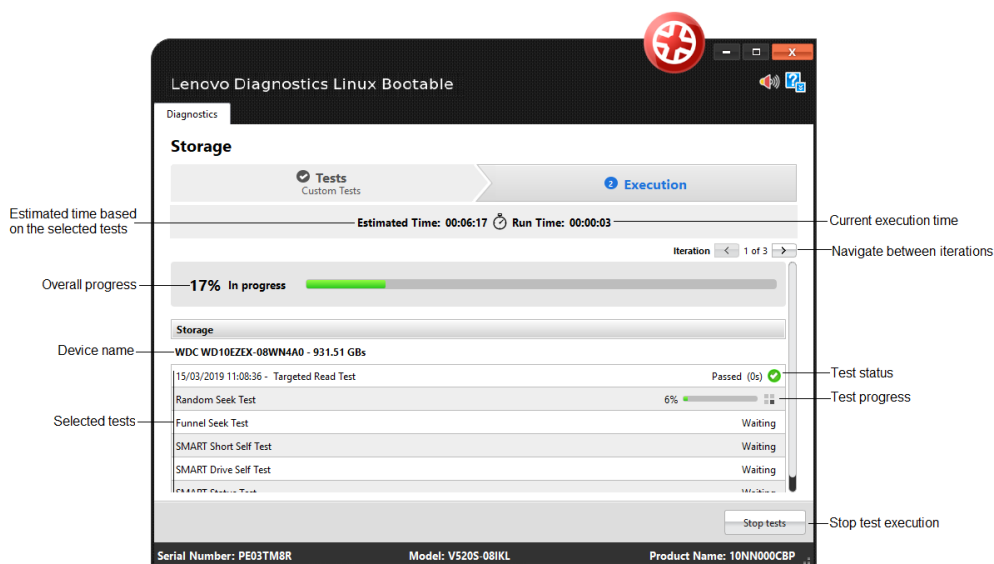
Lenovo Diagnostics Linux Bootable

Diagnostics

Storage

Tests
Custom Tests

2 Execution

Estimated time based on the selected tests

Estimated Time: 00:06:17 Run Time: 00:00:03

Current execution time

Iteration 1 of 3

Navigate between iterations

Overall progress

17% In progress

Storage

Device name

WDC WD10EZEX-08WN4A0 - 931.51 GBs

15/03/2019 11:08:36 - Targeted Read Test Passed (0s)

Test status

Random Seek Test 6%

Test progress

Selected tests

Funnel Seek Test Waiting

SMART Short Self Test Waiting

SMART Drive Self Test Waiting

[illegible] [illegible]

Stop tests

Stop test execution

Serial Number: PE03TM8R Model: V520S-08IKL Product Name: 10NN000CBP